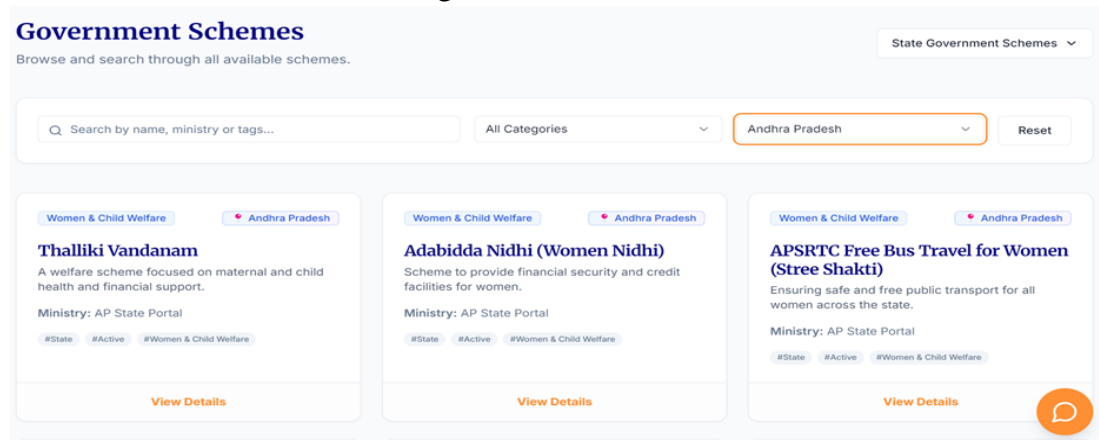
Government Schemes
Browse and search through all available schemes.

State Government Schemes

Search by name, ministry or tags...

All Categories

Andhra Pradesh

Reset

Women & Child Welfare
Andhra Pradesh
Thalliki Vandanam
A welfare scheme focused on maternal and child health and financial support.
Ministry: AP State Portal
#State #Active #Women & Child Welfare
View Details

Women & Child Welfare
Andhra Pradesh
Adabidda Nidhi (Women Nidhi)
Scheme to provide financial security and credit facilities for women.
Ministry: AP State Portal
#State #Active #Women & Child Welfare
View Details

Women & Child Welfare
Andhra Pradesh
APSRTC Free Bus Travel for Women (Stree Shakti)
Ensuring safe and free public transport for all women across the state.
Ministry: AP State Portal
#State #Active #Women & Child Welfare
View Details